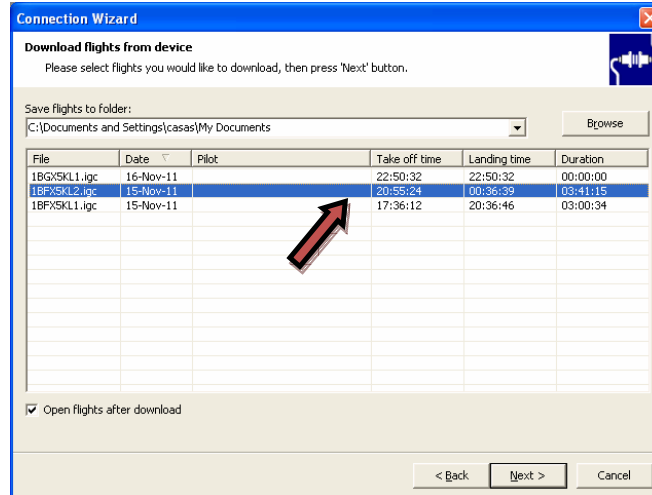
Connection Wizard

Download flights from device

Please select flights you would like to download, then press 'Next' button.

Save flights to folder:

C:\Documents and Settings\casas\My Documents

Browse

| File | Date | Pilot | Take off time | Landing time | Duration |
|---|---|---|---|---|---|
| 1BGX5KL1.igc | 16-Nov-11 | | 22:50:32 | 22:50:32 | 00:00:00 |
| 1BFX5KL2.igc | 15-Nov-11 | | 20:55:24 | 00:36:39 | 03:41:15 |
| 1BFX5KL1.igc | 15-Nov-11 | | 17:36:12 | 20:36:46 | 03:00:34 |

Open flights after download

< Back   Next >   Cancel